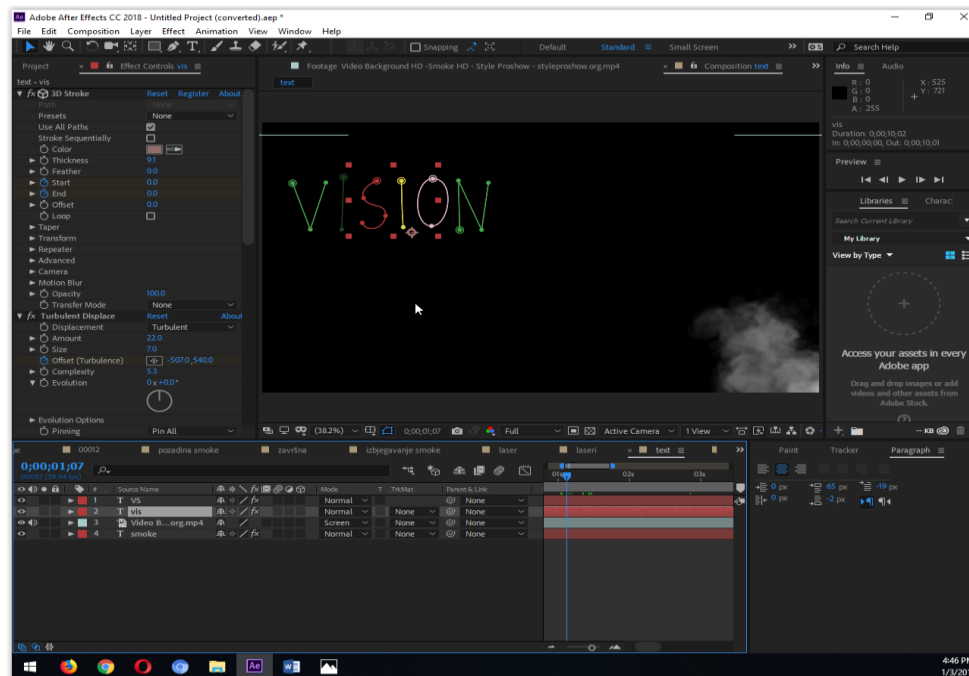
Adobe After Effects CC 2018 - Untitled Project (converted).aep *
File Edit Composition Layer Effect Animation View Window Help
Snapping
Default Standard Small Screen
Search Help
Project
Effect Controls vis
Footage Video Background HD -Smoke HD - Style Proshow - styleproshow.org.mp4
Composition text
Info Audio
text
text • vis
fx 3D Stroke Reset Register About
Path None
Presets None
Use All Paths
Stroke Sequentially
Color
Thickness 9.1
Feather 0.0
Start 0.0
End 0.0
Offset 0.0
Loop
Taper
Transform
Repeater
Advanced
Camera
Motion Blur
Opacity 100.0
Transfer Mode None
fx Turbulent Displace Reset About
Displacement Turbulent
Amount 22.0
Size 7.0
Offset (Turbulence) -507.0,540.0
Complexity 5.3
Evolution 0x+0.0°
Evolution Options
Pinning Pin All
R : 0
G : 0
B : 0
A : 255
X : 525
Y : 721
vis
Duration: 0;00;10;02
In: 0;00;00;00, Out: 0;00;10;01
Preview
Libraries Charac
Search Current Library
My Library
View by Type
Access your assets in every Adobe app
Drag and drop images or add videos and other assets from Adobe Stock.
VISION
(38.2%) 0;00;01;07 Full Active Camera 1 View
00012 pozadina smoke završna izbjegavanje smoke laser laseri text
0;00;01;07
00037 (29.97 fps)
# Source Name Mode T TrkMat Parent & Link
1 T VS Normal None
2 T vis Normal None None
3 Video B....org.mp4 Screen None None
4 T smoke Normal None None
01s 02s 03s
Paint Tracker Paragraph
0 px 65 px -19 px
0 px -2 px
4:46 PM
1/3/20